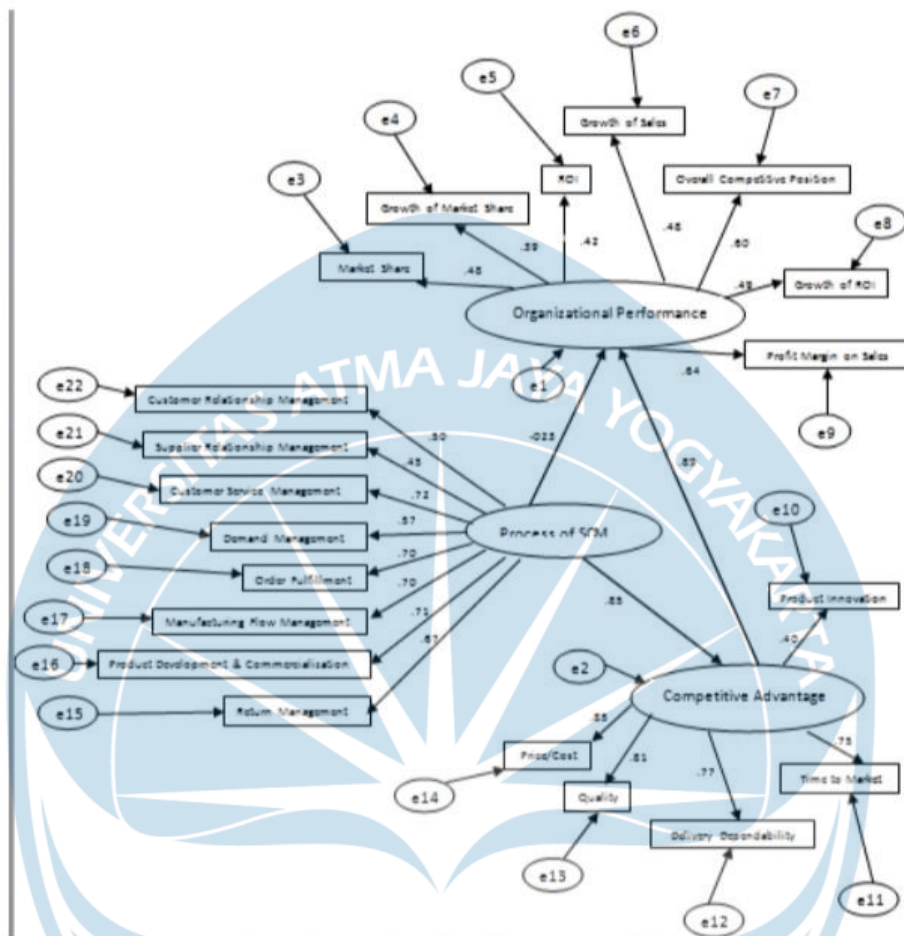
e6
e5
e4
e7
e3
Growth of Sales
ROI
Growth of Market Share
Overall Competitive Position
e8
Market Share
.39
.42
.46
.60
.46
.49
Growth of ROI
Organizational Performance
Profit Margin on Sales
.64
e1
e22
Customer Relationship Management
e21
Supplier Relationship Management
.50
.45
e20
Customer Service Management
.72
e9
-.023
.89
e19
Demand Management
.57
Process of SCM
e10
e18
Order Fulfillment
.70
e17
Manufacturing Flow Management
.70
.71
.85
Product Innovation
e16
Product Development & Commercialisation
.67
.40
e2
Competitive Advantage
e15
Return Management
.56
.73
Price/Cost
.81
.77
Time to Market
e14
Quality
Delivery Dependability
e13
e12
e11
UNIVERSITAS ATMA JAYA YOGYAKARTA